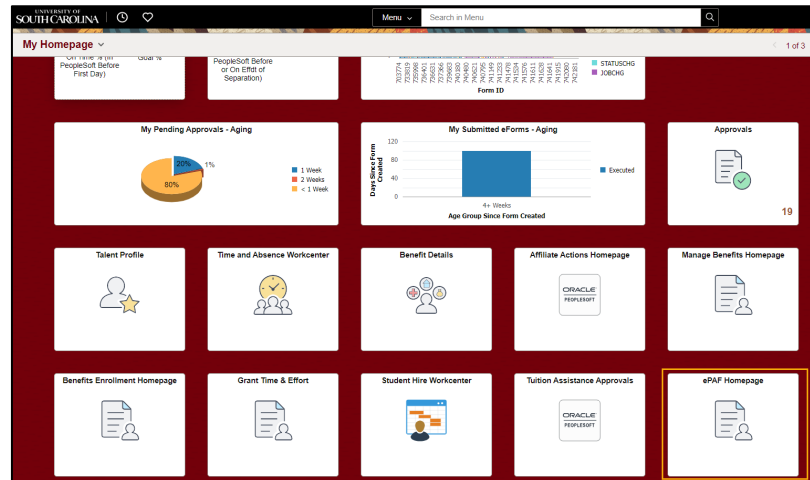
UNIVERSITY OF SOUTH CAROLINA

Menu

Search in Menu

My Homepage

1 of 3

On Time % (in PeopleSoft Before First Day)

Goal %

PeopleSoft Before or On Effdt of Separation)

703774 735959 735963 736401 736531 736751 736775 736833 740480 740621 740795 741149 741233 741478 741576 741611 741628 741641 741935 742080 742301

Form ID

STATUSCHG

JOBCHG

My Pending Approvals - Aging

20%

1%

80%

1 Week

2 Weeks

< 1 Week

My Submitted eForms - Aging

Days Since Form Created

120

80

40

0

4+ Weeks

Age Group Since Form Created

Executed

Approvals

19

Talent Profile

Time and Absence Workcenter

Benefit Details

Affiliate Actions Homepage

ORACLE PEOPLESOFT

Manage Benefits Homepage

Benefits Enrollment Homepage

Grant Time & Effort

Student Hire Workcenter

Tuition Assistance Approvals

ORACLE PEOPLESOFT

ePAF Homepage